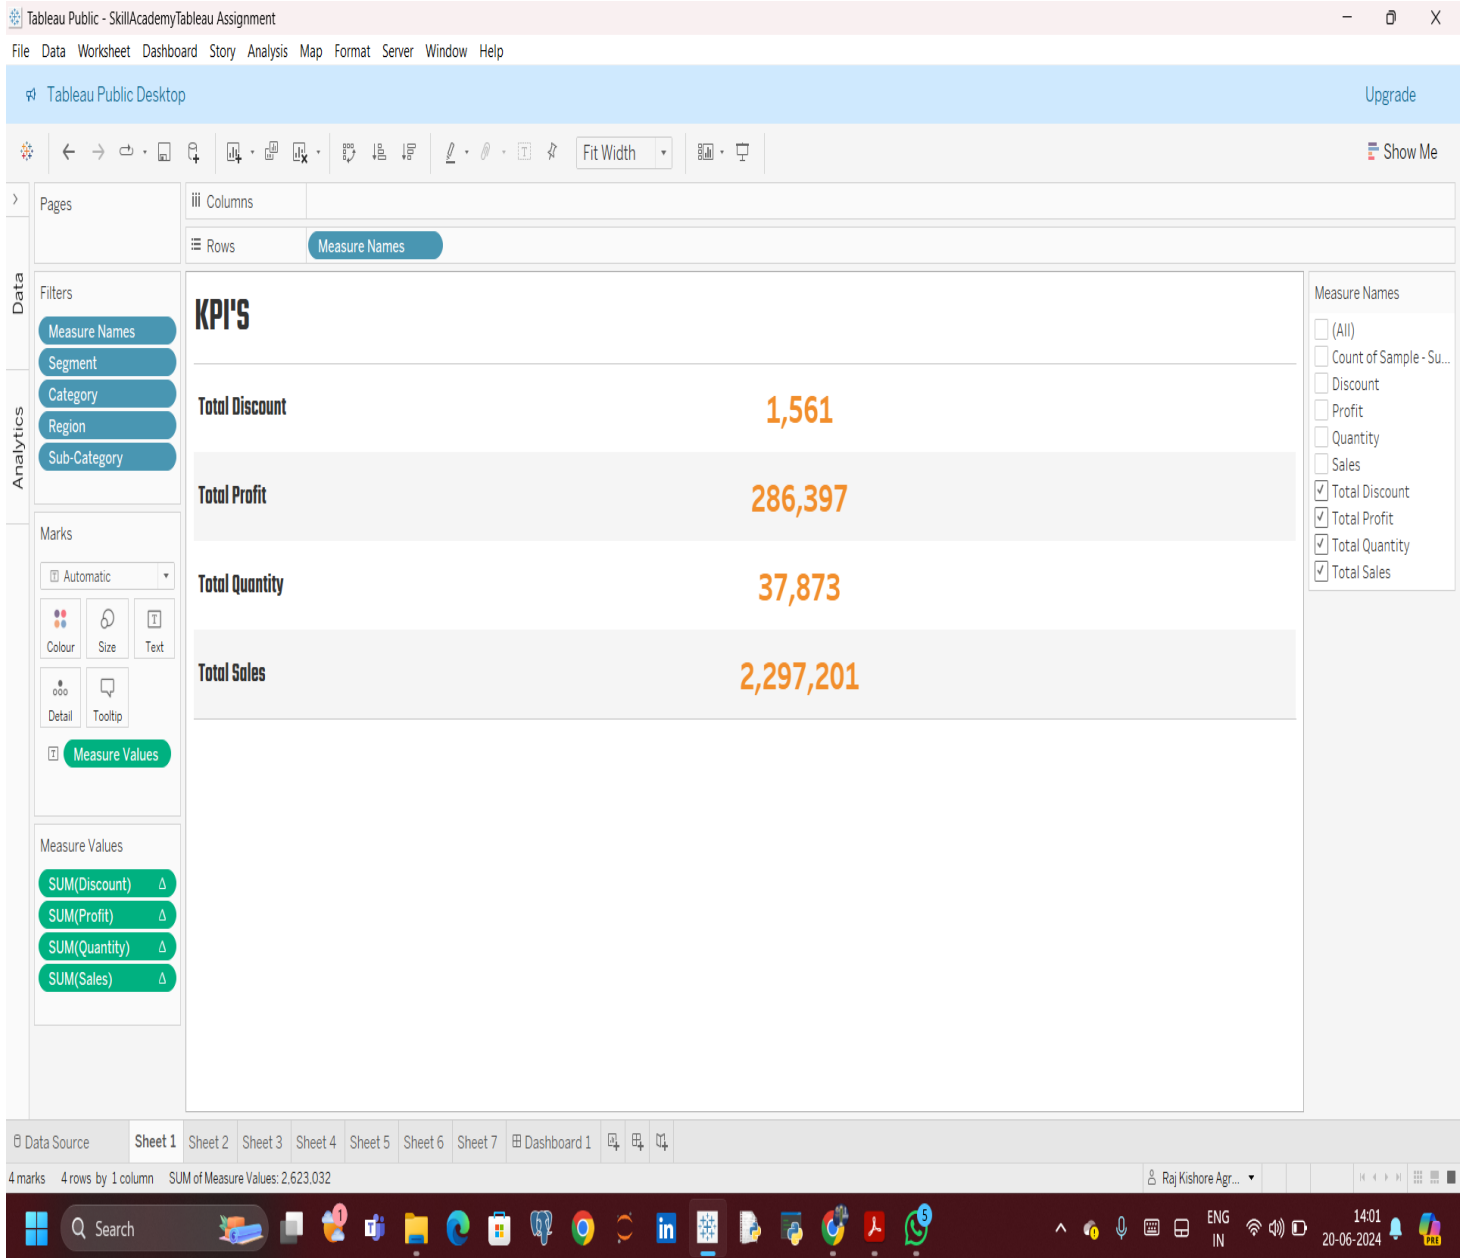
Tableau Public - SkillAcademyTableau Assignment

File Data Worksheet Dashboard Story Analysis Map Format Server Window Help

Tableau Public Desktop

Upgrade

Fit Width

Show Me

Pages

Columns

Rows

Measure Names

Data

Analytics

Filters

Measure Names

Segment

Category

Region

Sub-Category

Marks

Automatic

Colour Size Text

Detail Tooltip

Measure Values

Measure Values

SUM(Discount)

SUM(Profit)

SUM(Quantity)

SUM(Sales)

KPI'S

| | |
|---|---|
| Total Discount | 1,561 |
| Total Profit | 286,397 |
| Total Quantity | 37,873 |
| Total Sales | 2,297,201 |

Measure Names

(All)

Count of Sample - Su...

Discount

Profit

Quantity

Sales

Total Discount

Total Profit

Total Quantity

Total Sales

Data Source Sheet 1 Sheet 2 Sheet 3 Sheet 4 Sheet 5 Sheet 6 Sheet 7 Dashboard 1

4 marks 4 rows by 1 column SUM of Measure Values: 2,623,032

Raj Kishore Agr...

Search

ENG IN

14:01 20-06-2024